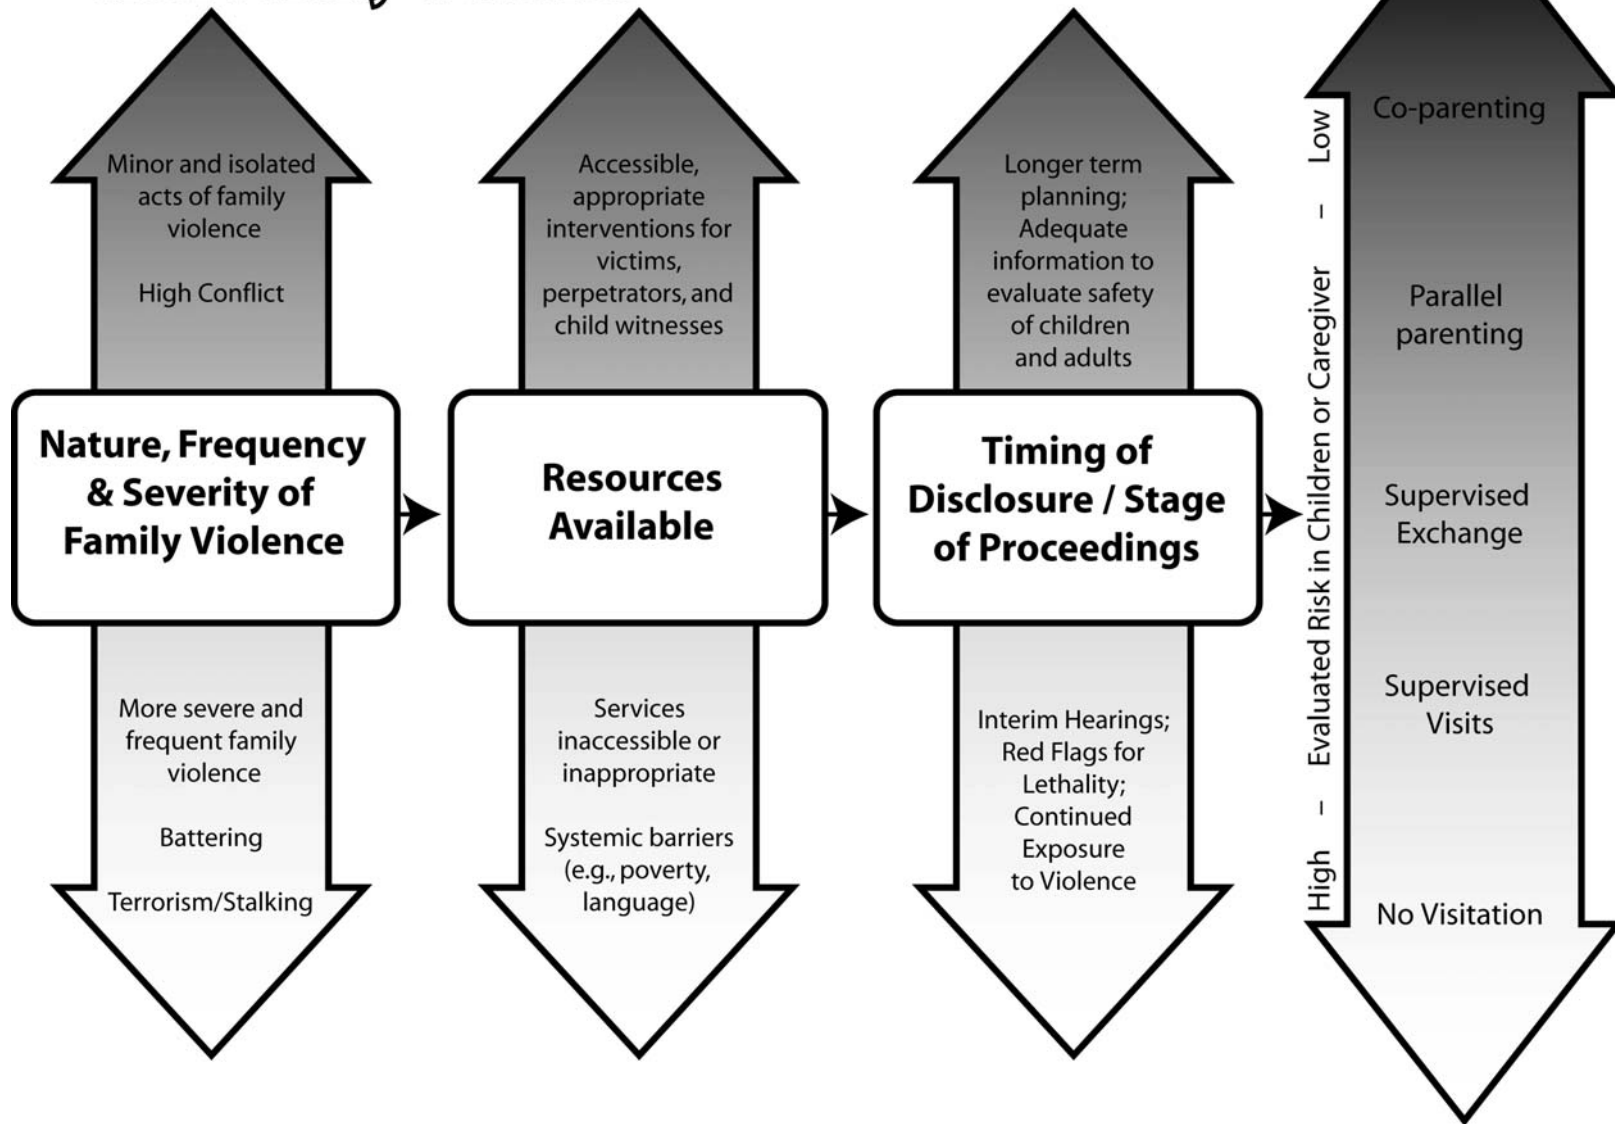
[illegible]

Minor and isolated acts of family violence

High Conflict

Nature, Frequency & Severity of Family Violence

More severe and frequent family violence

Battering

Terrorism/Stalking

Accessible, appropriate interventions for victims, perpetrators, and child witnesses

Resources Available

Services inaccessible or inappropriate

Systemic barriers (e.g., poverty, language)

Longer term planning; Adequate information to evaluate safety of children and adults

Timing of Disclosure / Stage of Proceedings

Interim Hearings; Red Flags for Lethality; Continued Exposure to Violence

High – Evaluated Risk in Children or Caregiver – Low

Co-parenting

Parallel parenting

Supervised Exchange

Supervised Visits

No Visitation